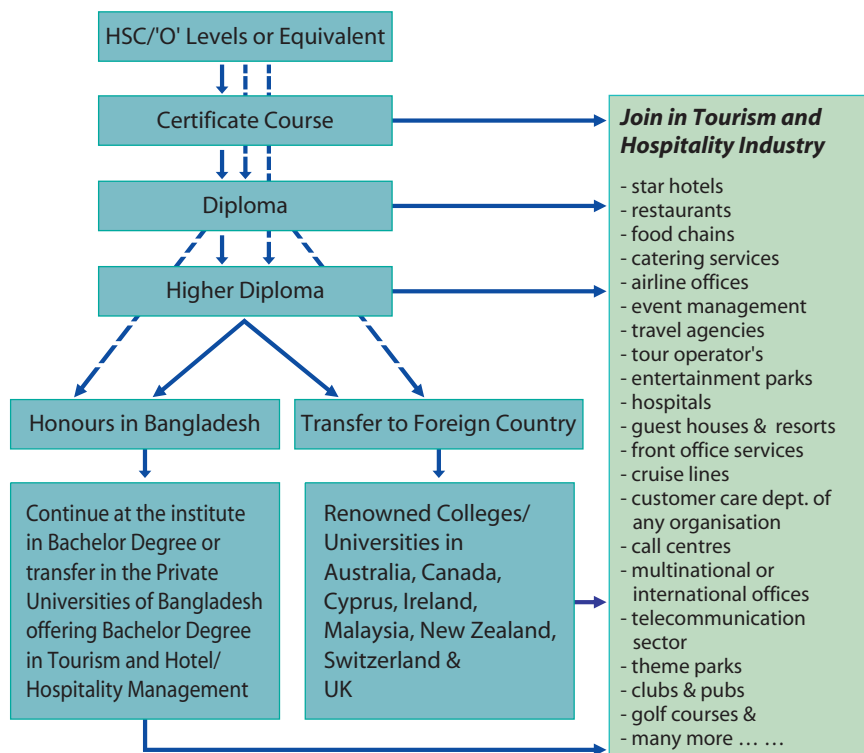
HSC/'O' Levels or Equivalent

Certificate Course

Diploma

Higher Diploma

Honours in Bangladesh

Transfer to Foreign Country

Continue at the institute in Bachelor Degree or transfer in the Private Universities of Bangladesh offering Bachelor Degree in Tourism and Hotel/ Hospitality Management

Renowned Colleges/ Universities in Australia, Canada, Cyprus, Ireland, Malaysia, New Zealand, Switzerland & UK

Join in Tourism and Hospitality Industry

- star hotels
- restaurants
- food chains
- catering services
- airline offices
- event management
- travel agencies
- tour operator's
- entertainment parks
- hospitals
- guest houses & resorts
- front office services
- cruise lines
- customer care dept. of any organisation
- call centres
- multinational or international offices
- telecommunication sector
- theme parks
- clubs & pubs
- golf courses &
- many more … …